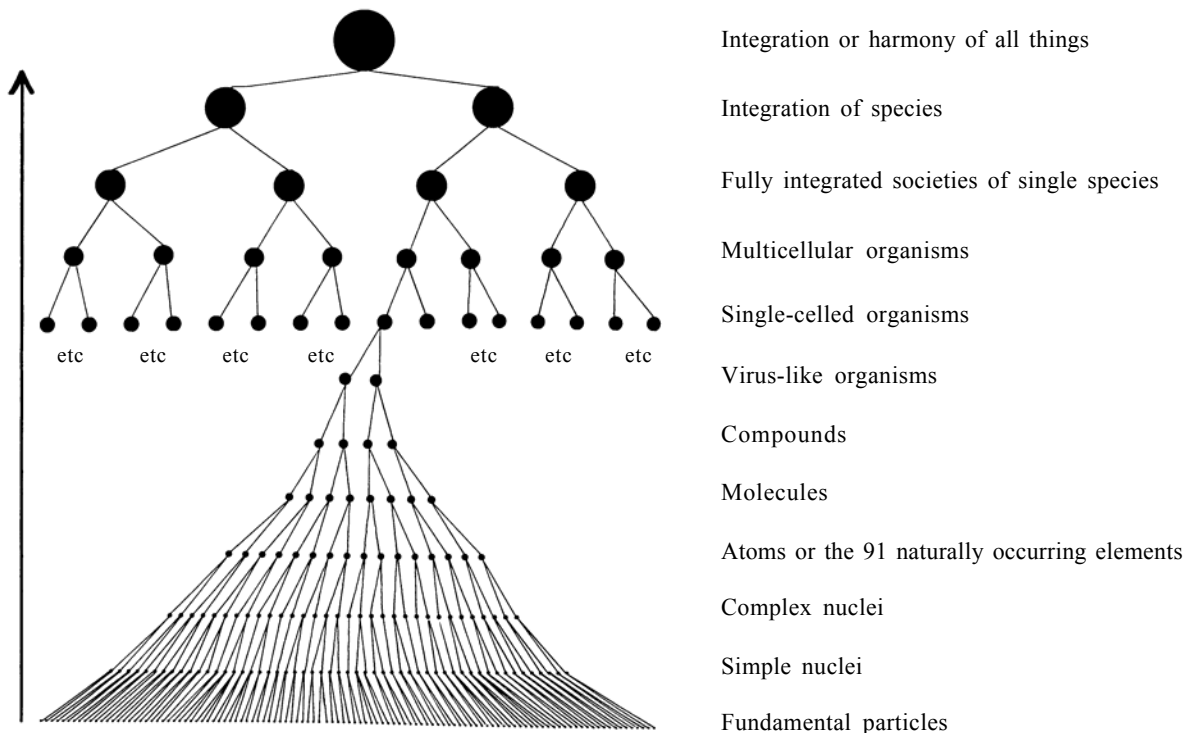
etc etc etc etc etc etc etc

Integration or harmony of all things

Integration of species

Fully integrated societies of single species

Multicellular organisms

Single-celled organisms

Virus-like organisms

Compounds

Molecules

Atoms or the 91 naturally occurring elements

Complex nuclei

Simple nuclei

Fundamental particles